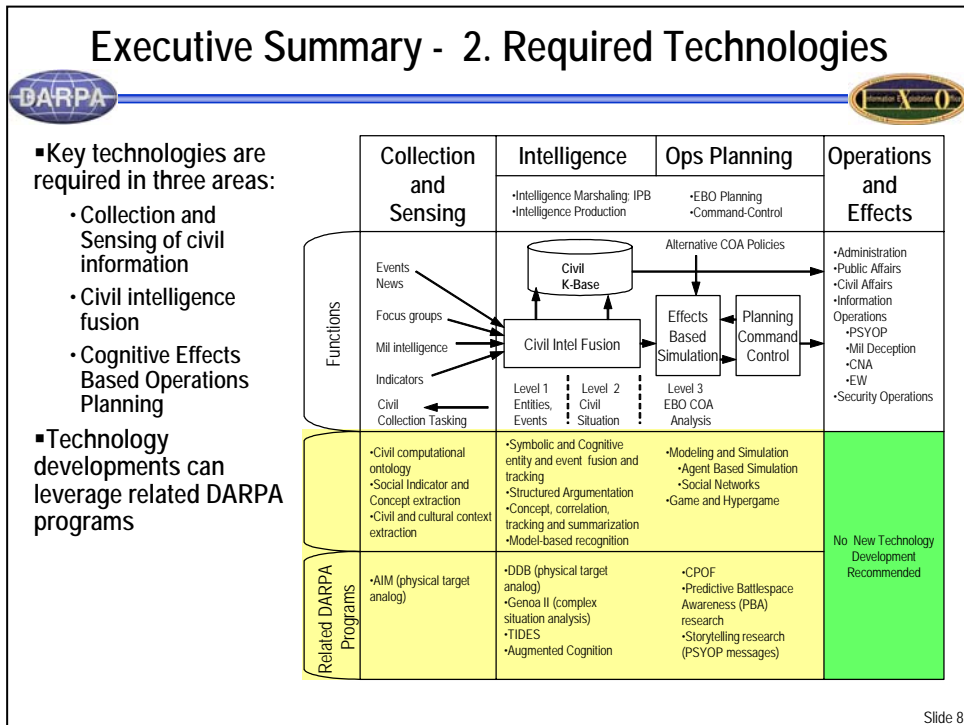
Executive Summary - 2. Required Technologies

DARPA

▪Key technologies are required in three areas:
• Collection and Sensing of civil information
• Civil intelligence fusion
• Cognitive Effects Based Operations Planning

▪Technology developments can leverage related DARPA programs

| | Collection and Sensing | Intelligence | Ops Planning | Operations and Effects |
|---|---|---|---|---|
| | | •Intelligence Marshaling; IPB •Intelligence Production | •EBO Planning •Command-Control | |
| Functions | Events News; Focus groups; Mil intelligence; Indicators; Civil Collection Tasking | Civil K-Base; Civil Intel Fusion; Level 1 Entities, Events; Level 2 Civil Situation | Alternative COA Policies; Effects Based Simulation; Planning Command Control; Level 3 EBO COA Analysis | •Administration •Public Affairs •Civil Affairs •Information Operations •PSYOP •Mil Deception •CNA •EW •Security Operations |
| | •Civil computational ontology •Social Indicator and Concept extraction •Civil and cultural context extraction | •Symbolic and Cognitive entity and event fusion and tracking •Structured Argumentation •Concept, correlation, tracking and summarization •Model-based recognition | •Modeling and Simulation •Agent Based Simulation •Social Networks •Game and Hypergame | No New Technology Development Recommended |
| Related DARPA Programs | •AIM (physical target analog) | •DDB (physical target analog) •Genoa II (complex situation analysis) •TIDES •Augmented Cognition | •CPOF •Predictive Battlespace Awareness (PBA) research •Storytelling research (PSYOP messages) | |

Slide 8